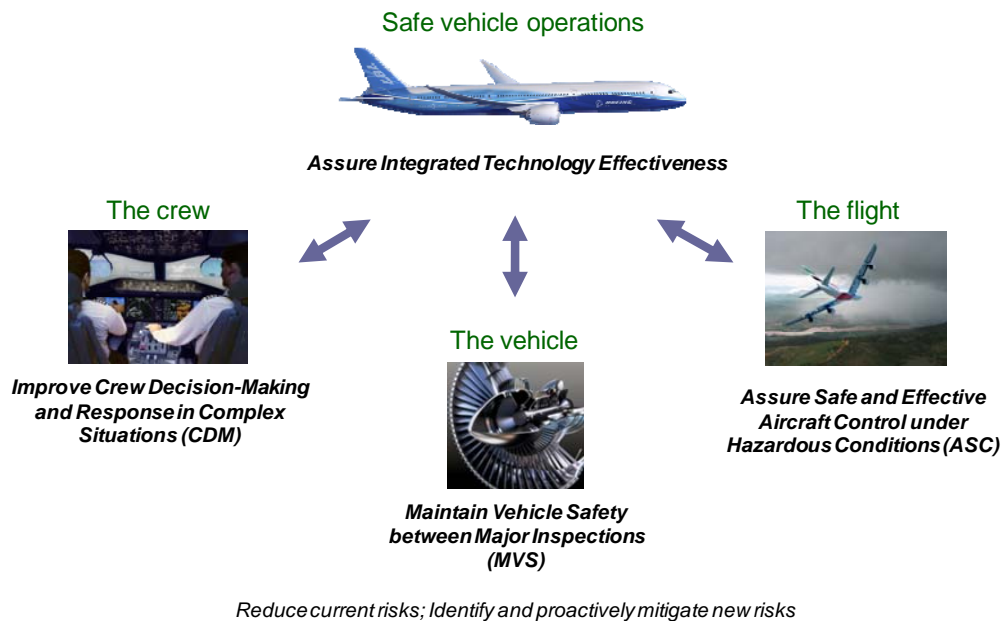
Safe vehicle operations

Assure Integrated Technology Effectiveness

The crew

Improve Crew Decision-Making and Response in Complex Situations (CDM)

The vehicle

Maintain Vehicle Safety between Major Inspections (MVS)

The flight

Assure Safe and Effective Aircraft Control under Hazardous Conditions (ASC)

Reduce current risks; Identify and proactively mitigate new risks